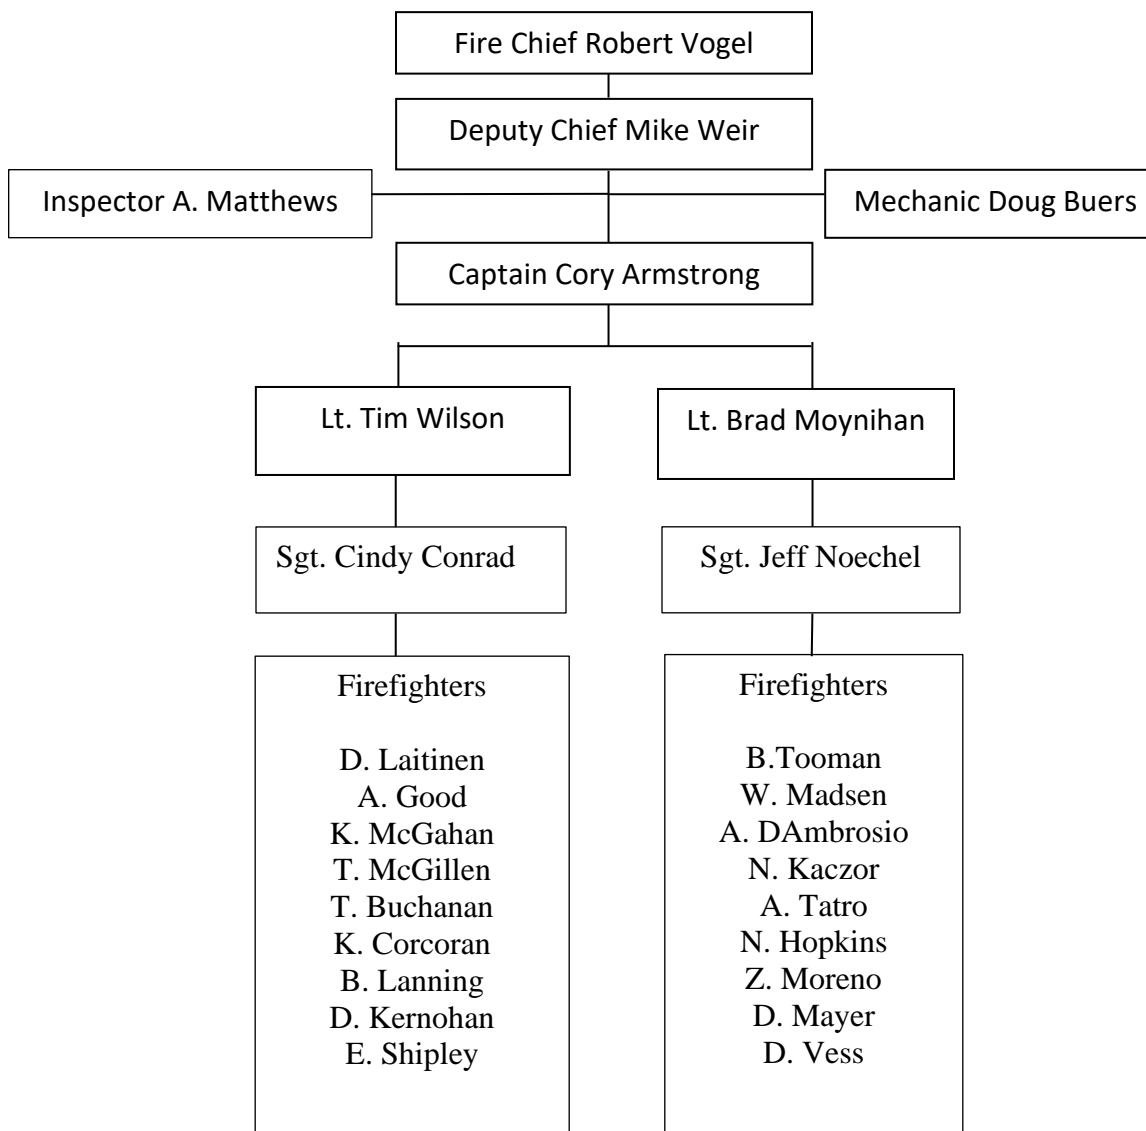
Fire Chief Robert Vogel

Deputy Chief Mike Weir

Inspector A. Matthews

Mechanic Doug Buers

Captain Cory Armstrong

Lt. Tim Wilson

Lt. Brad Moynihan

Sgt. Cindy Conrad

Sgt. Jeff Noechel

Firefighters

D. Laitinen
A. Good
K. McGahan
T. McGillen
T. Buchanan
K. Corcoran
B. Lanning
D. Kernohan
E. Shipley

Firefighters

B.Tooman
W. Madsen
A. DAmbrosio
N. Kaczor
A. Tatro
N. Hopkins
Z. Moreno
D. Mayer
D. Vess